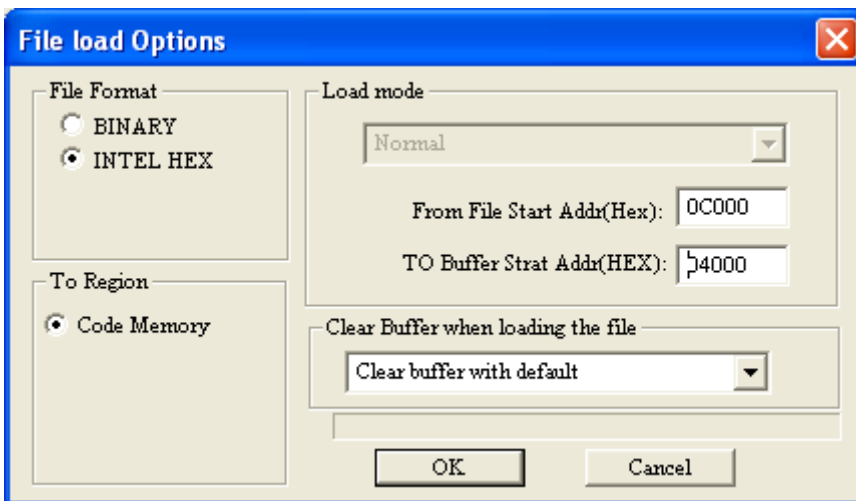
File load Options

File Format
BINARY
INTEL HEX

Load mode
Normal

From File Start Addr(Hex): 0C000

TO Buffer Strat Addr(HEX): 04000

To Region
Code Memory

Clear Buffer when loading the file
Clear buffer with default

OK
Cancel